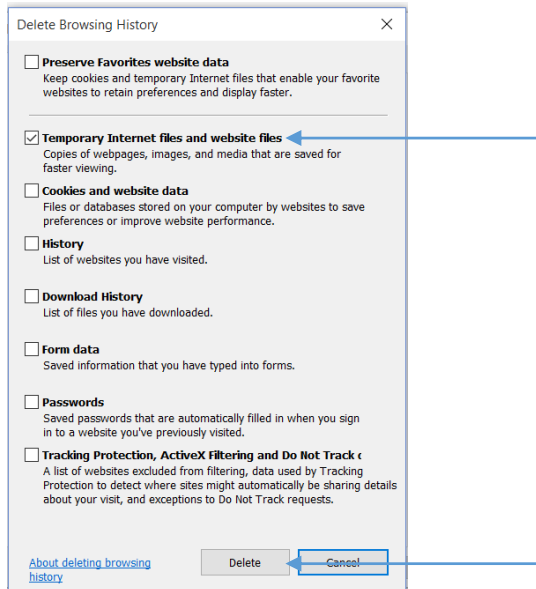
Delete Browsing History

X

Preserve Favorites website data
Keep cookies and temporary Internet files that enable your favorite websites to retain preferences and display faster.

Temporary Internet files and website files
Copies of webpages, images, and media that are saved for faster viewing.

Cookies and website data
Files or databases stored on your computer by websites to save preferences or improve website performance.

History
List of websites you have visited.

Download History
List of files you have downloaded.

Form data
Saved information that you have typed into forms.

Passwords
Saved passwords that are automatically filled in when you sign in to a website you've previously visited.

Tracking Protection, ActiveX Filtering and Do Not Track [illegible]
A list of websites excluded from filtering, data used by Tracking Protection to detect where sites might automatically be sharing details about your visit, and exceptions to Do Not Track requests.

About deleting browsing history

Delete

Cancel